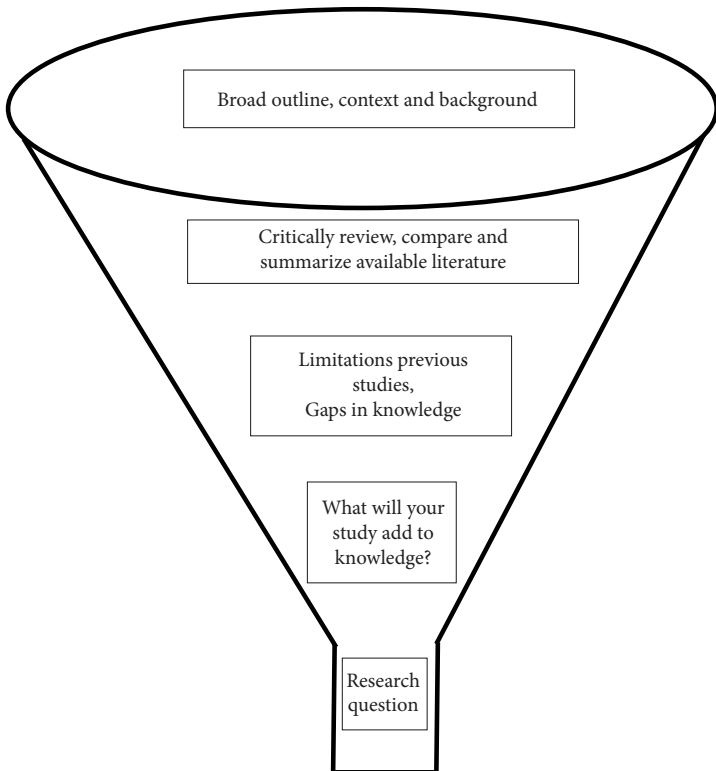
Broad outline, context and background

Critically review, compare and summarize available literature

Limitations previous studies,
Gaps in knowledge

What will your study add to knowledge?

Research question